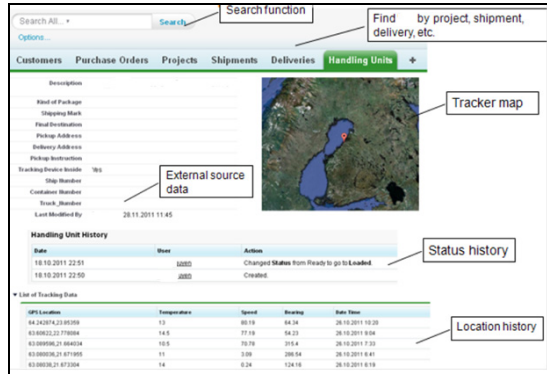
Search All... Search

Options...

Search function

Find by project, shipment, delivery, etc.

Customers Purchase Orders Projects Shipments Deliveries Handling Units +

Description

Kind of Package

Shipping Mark

Final Destination

Pickup Address

Delivery Address

Pickup Instruction

Tracking Device Inside Yes

Ship Number

Container Number

Truck_Number

Last Modified By 28.11.2011 11:45

External source data

Tracker map

Handling Unit History

| Date | User | Action |
|---|---|---|
| 10.10.2011 22:51 | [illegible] | Changed Status from Ready to go to Loaded. |
| 10.10.2011 22:50 | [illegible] | Created. |

Status history

▾ List of Tracking Data

| GPS Location | Temperature | Speed | Bearing | Date Time |
|---|---|---|---|---|
| 64.242874,23.65358 | 13 | 80.16 | 64.34 | 26.10.2011 10:20 |
| 63.60822,22.778084 | 14.5 | 77.16 | 54.23 | 26.10.2011 9:04 |
| 63.088586,21.664034 | 10.5 | 70.78 | 315.4 | 26.10.2011 7:33 |
| 63.088036,21.671955 | 11 | 3.06 | 286.54 | 26.10.2011 6:41 |
| 63.08638,21.673304 | 14 | 0.24 | 124.16 | 26.10.2011 6:19 |

Location history